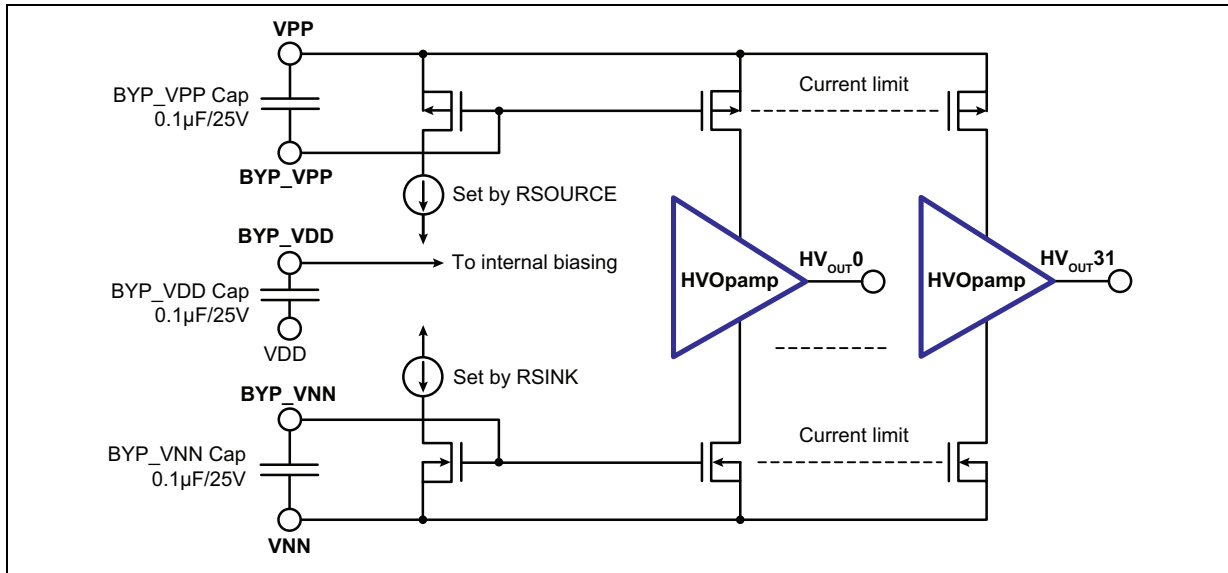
VPP

BYP_VPP Cap
0.1μF/25V

BYP_VPP

Current limit

Set by RSOURCE

BYP_VDD

To internal biasing

BYP_VDD Cap
0.1μF/25V

VDD

HVOpamp

$HV_{OUT}0$

HVOpamp

$HV_{OUT}31$

Set by RSINK

BYP_VNN

BYP_VNN Cap
0.1μF/25V

Current limit

VNN